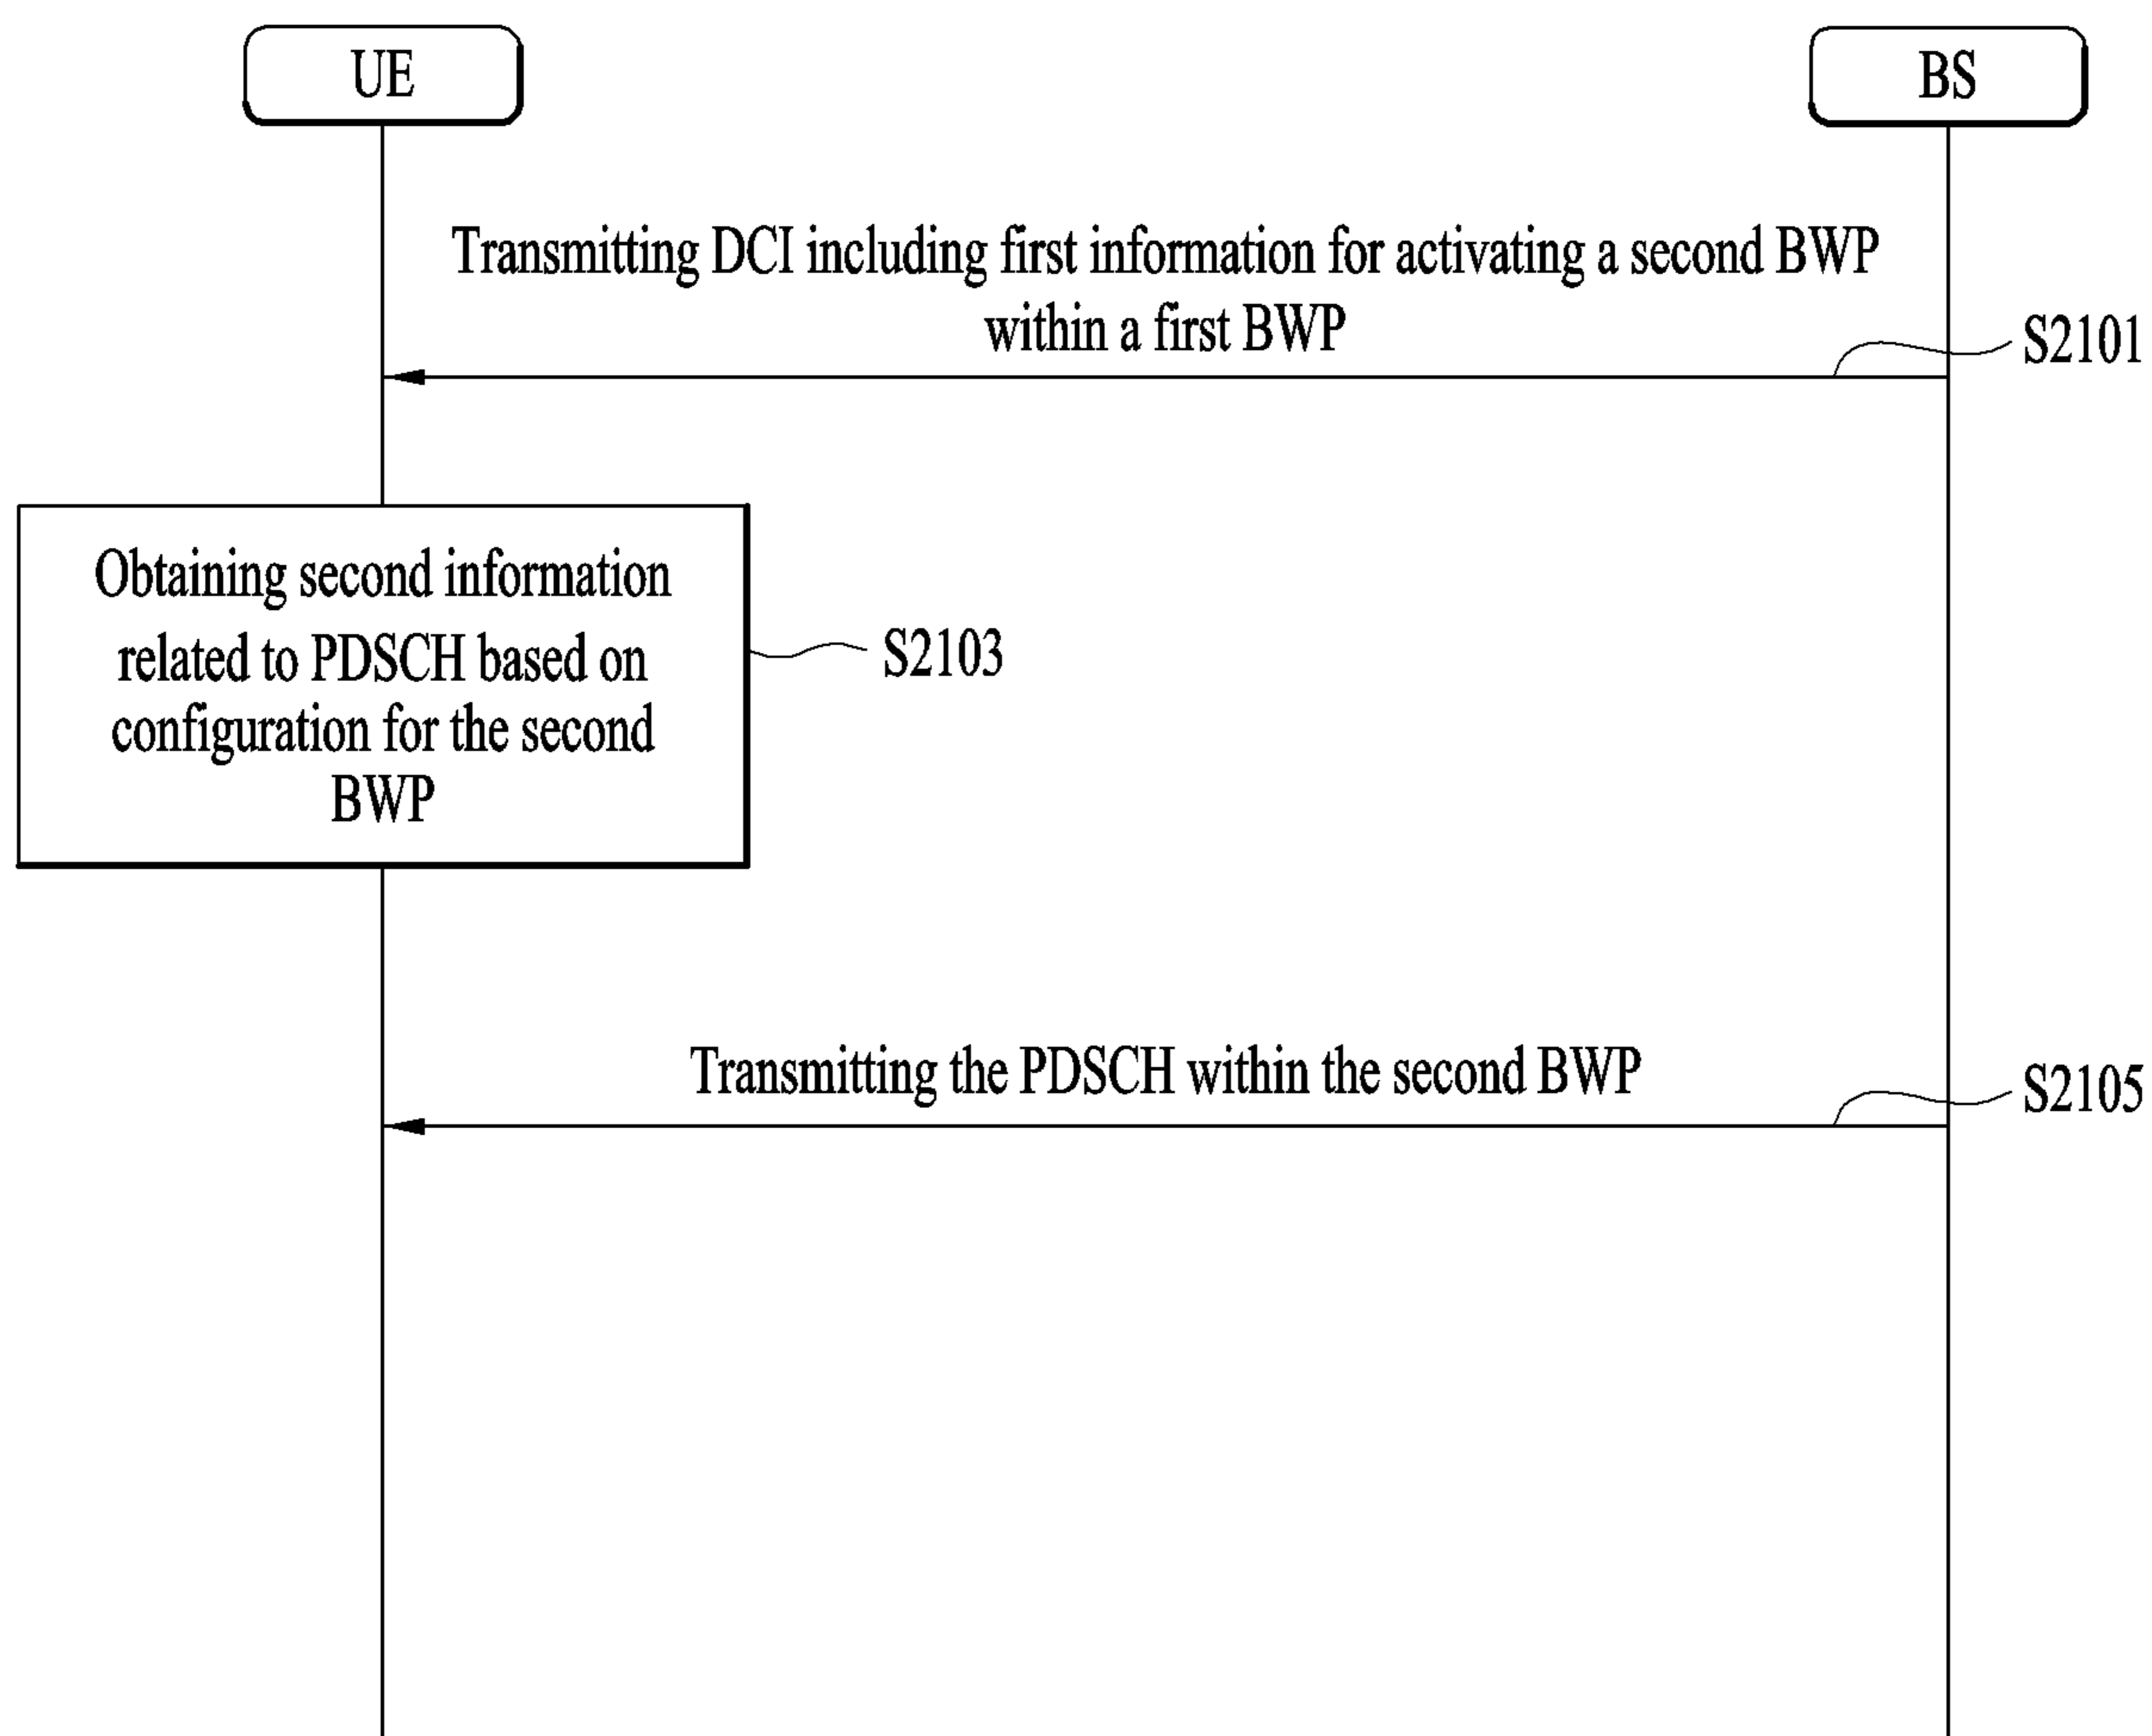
UE

BS

Transmitting DCI including first information for activating a second BWP within a first BWP

S2101

Obtaining second information related to PDSCH based on configuration for the second BWP

S2103

Transmitting the PDSCH within the second BWP

S2105